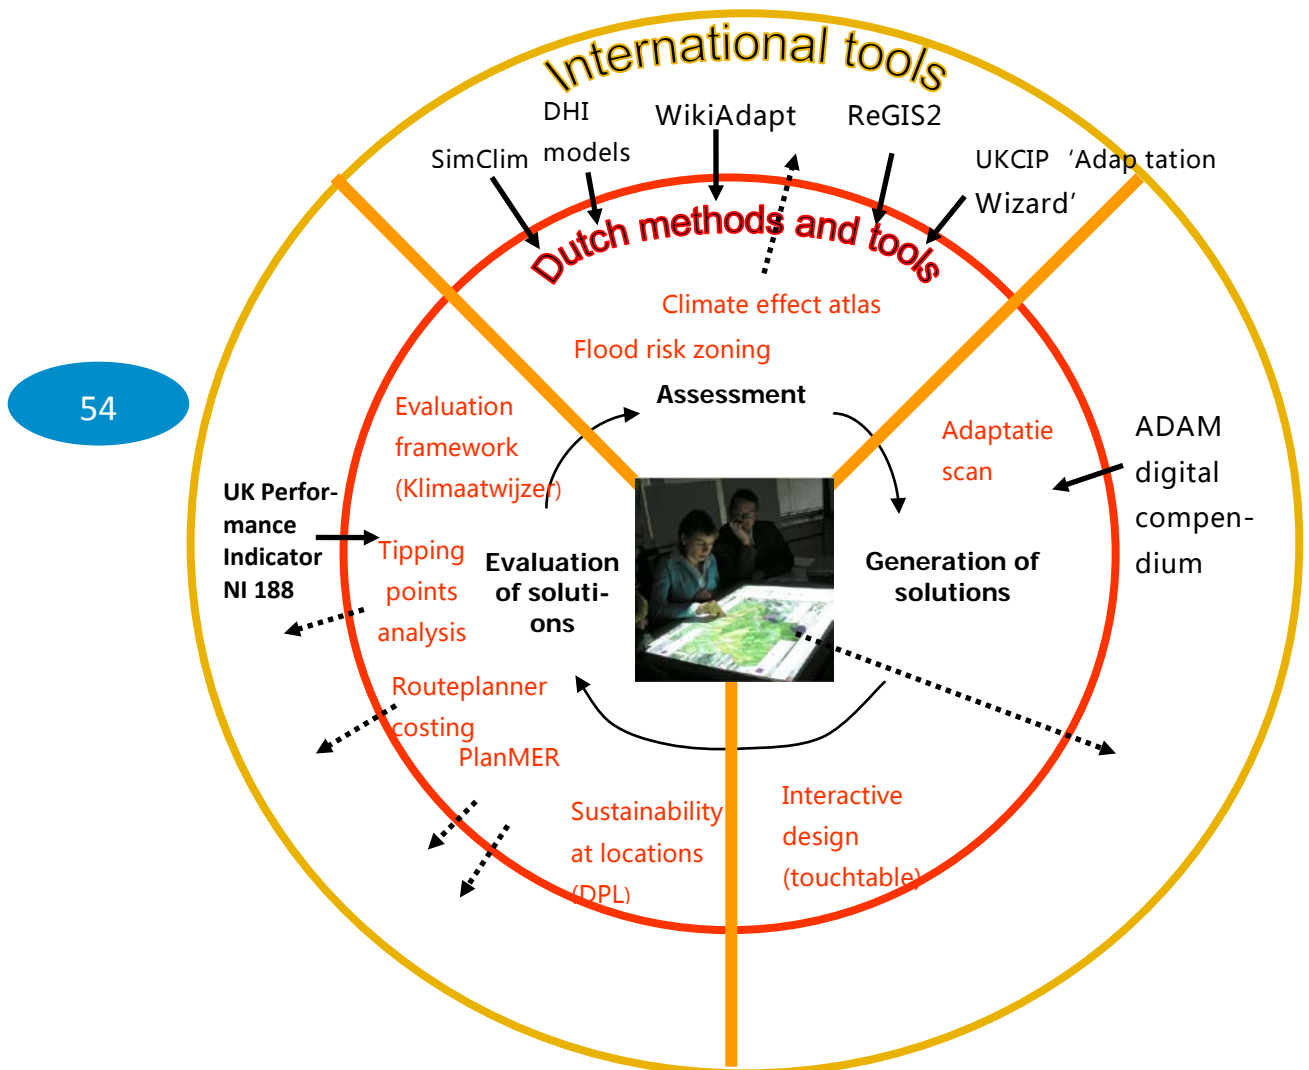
International tools

DHI models

WikiAdapt

ReGIS2

SimClim

UKCIP 'Adap tation Wizard'

Dutch methods and tools

Climate effect atlas

Flood risk zoning

54

Evaluation framework (Klimaatwijzer)

Assessment

Adaptatie scan

ADAM digital compendium

UK Performance Indicator NI 188

Tipping points analysis

Evaluation of solutions

Generation of solutions

Routeplanner costing

PlanMER

Sustainability at locations (DPL)

Interactive design (touchtable)